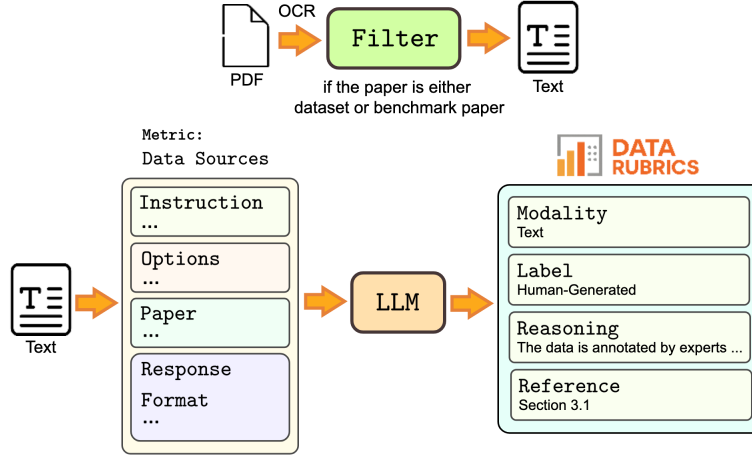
OCR

PDF

Filter

if the paper is either dataset or benchmark paper

Text

Metric:
Data Sources

Instruction
...

Options
...

Paper
...

Response
Format
...

Text

LLM

DATA RUBRICS

Modality
Text

Label
Human-Generated

Reasoning
The data is annotated by experts ...

Reference
Section 3.1